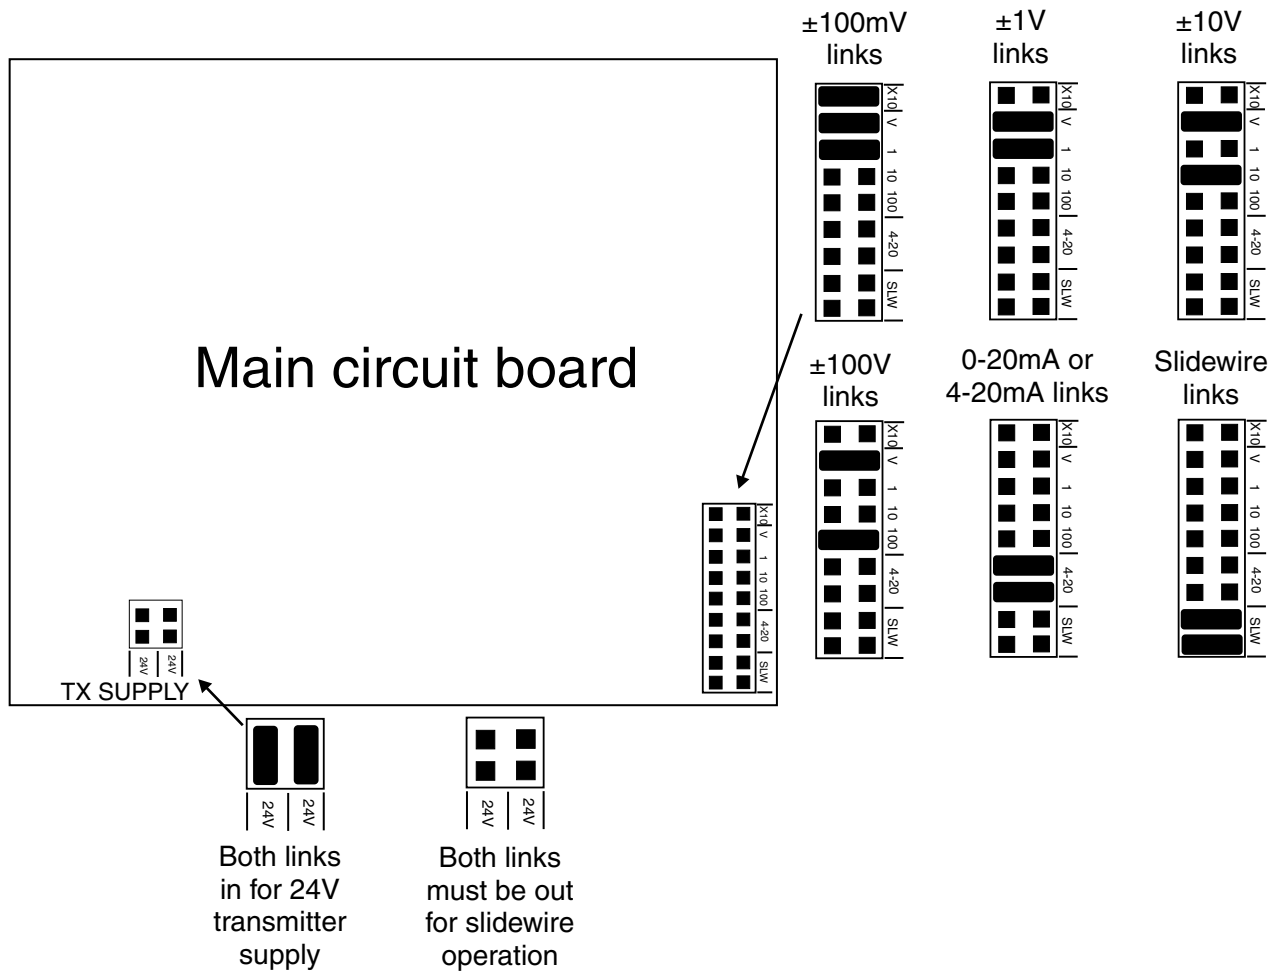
±100mV links

X10 V 1 10 100 4-20 SLW

±1V links

X10 V 1 10 100 4-20 SLW

±10V links

X10 V 1 10 100 4-20 SLW

Main circuit board

±100V links

X10 V 1 10 100 4-20 SLW

0-20mA or 4-20mA links

X10 V 1 10 100 4-20 SLW

Slidewire links

X10 V 1 10 100 4-20 SLW

X10 V 1 10 100 4-20 SLW

24V 24V

TX SUPPLY

24V 24V

Both links in for 24V transmitter supply

24V 24V

Both links must be out for slidewire operation